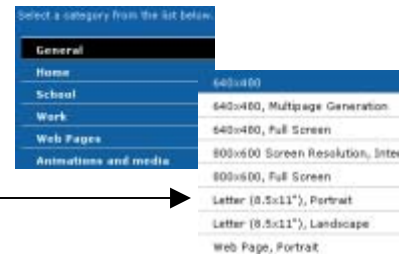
Select a category from the list below.

General
Home
School
Work
Web Pages
Animations and media

640x480
640x480, Multipage Generation
640x480, Full Screen
800x600 Screen Resolution, Inte
800x600, Full Screen
Letter (8.5x11"), Portrait
Letter (8.5x11"), Landscape
Web Page, Portrait